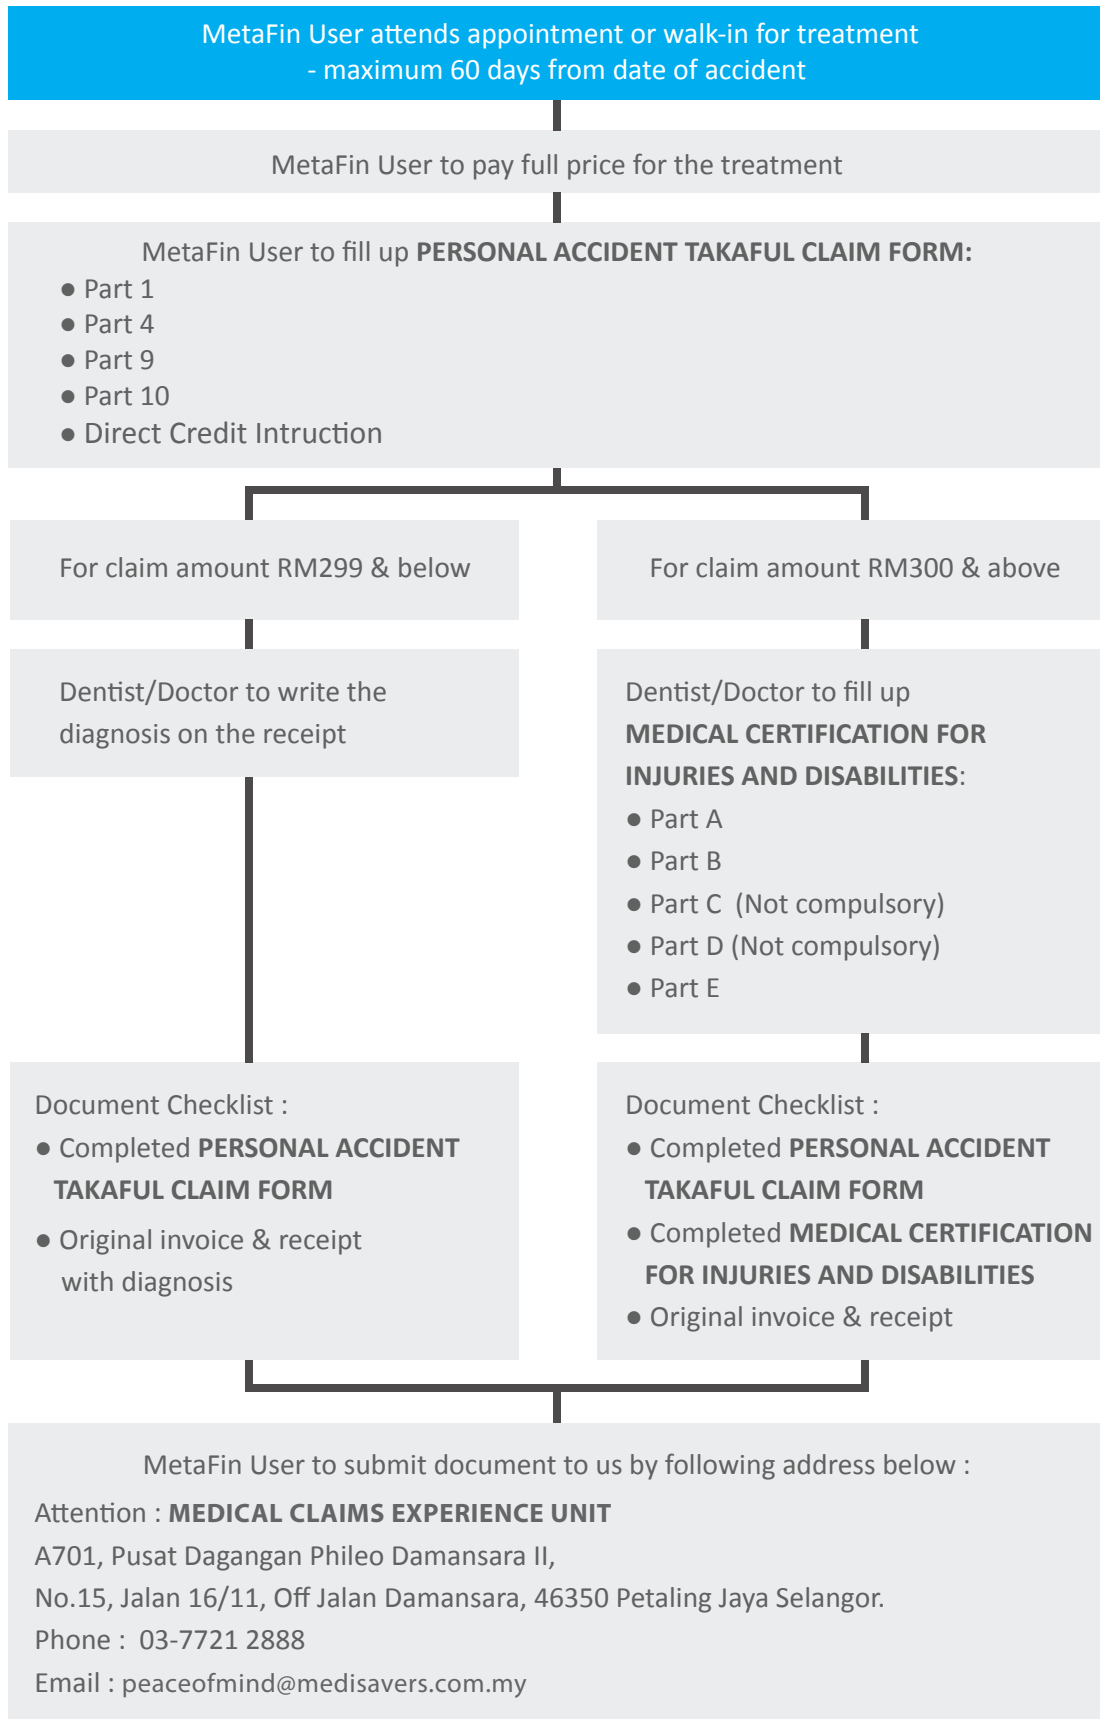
MetaFin User attends appointment or walk-in for treatment
- maximum 60 days from date of accident

MetaFin User to pay full price for the treatment

MetaFin User to fill up PERSONAL ACCIDENT TAKAFUL CLAIM FORM:
● Part 1
● Part 4
● Part 9
● Part 10
● Direct Credit Intruction

For claim amount RM299 & below

For claim amount RM300 & above

Dentist/Doctor to write the diagnosis on the receipt

Dentist/Doctor to fill up MEDICAL CERTIFICATION FOR INJURIES AND DISABILITIES:
● Part A
● Part B
● Part C (Not compulsory)
● Part D (Not compulsory)
● Part E

Document Checklist :
● Completed PERSONAL ACCIDENT TAKAFUL CLAIM FORM
● Original invoice & receipt with diagnosis

Document Checklist :
● Completed PERSONAL ACCIDENT TAKAFUL CLAIM FORM
● Completed MEDICAL CERTIFICATION FOR INJURIES AND DISABILITIES
● Original invoice & receipt

MetaFin User to submit document to us by following address below :
Attention : MEDICAL CLAIMS EXPERIENCE UNIT
A701, Pusat Dagangan Phileo Damansara II,
No.15, Jalan 16/11, Off Jalan Damansara, 46350 Petaling Jaya Selangor.
Phone : 03-7721 2888
Email : peaceofmind@medisavers.com.my